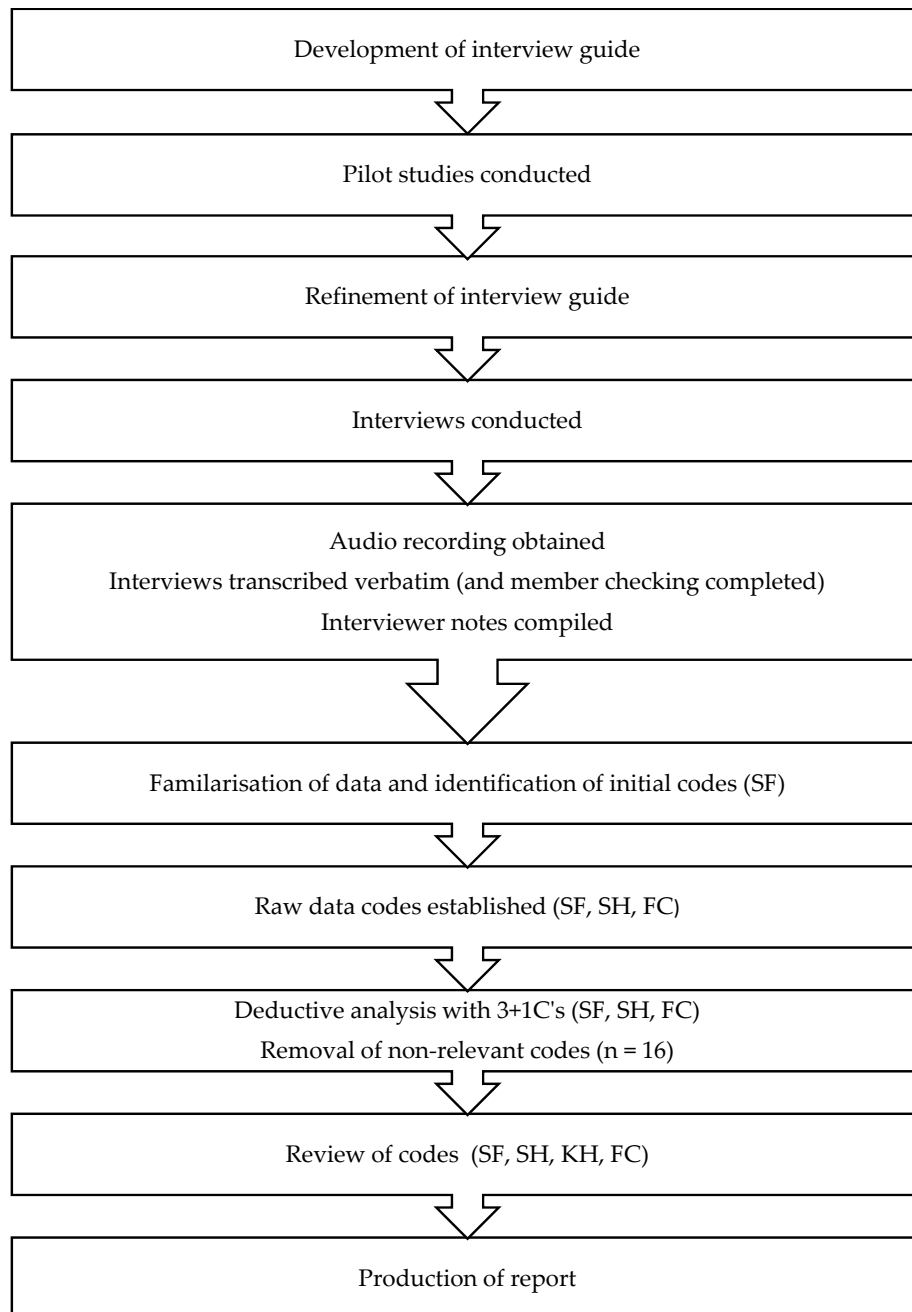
Development of interview guide

Pilot studies conducted

Refinement of interview guide

Interviews conducted

Audio recording obtained
Interviews transcribed verbatim (and member checking completed)
Interviewer notes compiled

Familarisation of data and identification of initial codes (SF)

Raw data codes established (SF, SH, FC)

Deductive analysis with 3+1C's (SF, SH, FC)
Removal of non-relevant codes (n = 16)

Review of codes (SF, SH, KH, FC)

Production of report